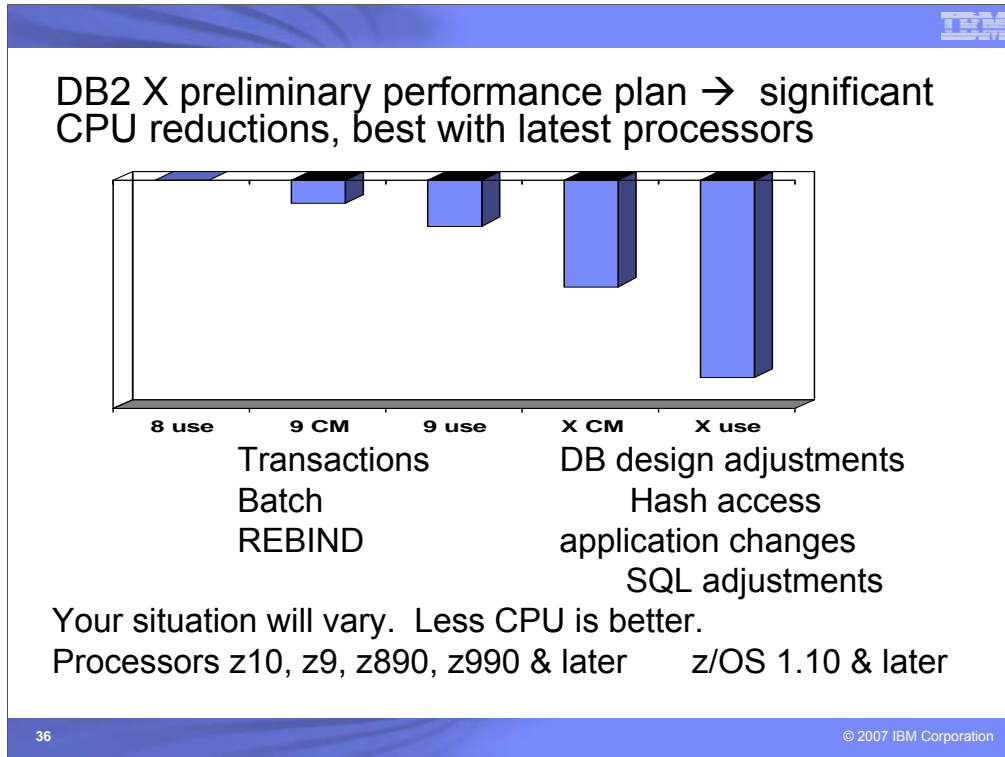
IBM

DB2 X preliminary performance plan → significant CPU reductions, best with latest processors

8 use
9 CM
9 use
X CM
X use

Transactions
Batch
REBIND

DB design adjustments
Hash access
application changes
SQL adjustments

Your situation will vary. Less CPU is better.
Processors z10, z9, z890, z990 & later z/OS 1.10 & later

36

© 2007 IBM Corporation